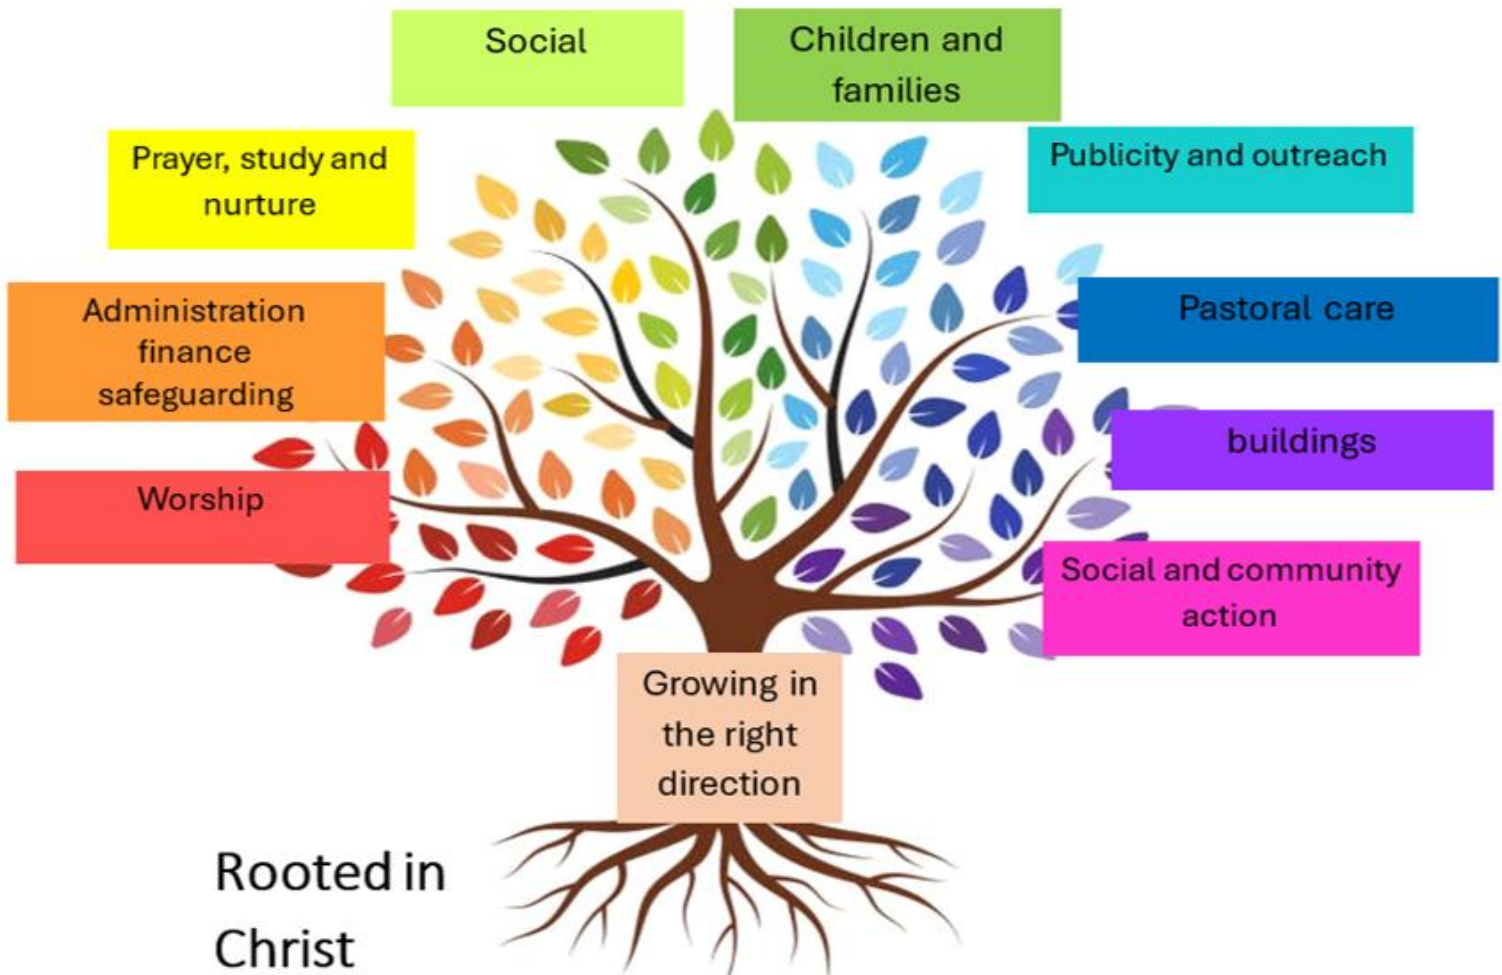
Social

Children and families

Prayer, study and nurture

Publicity and outreach

Administration finance safeguarding

Pastoral care

buildings

Worship

Social and community action

Growing in the right direction

Rooted in Christ